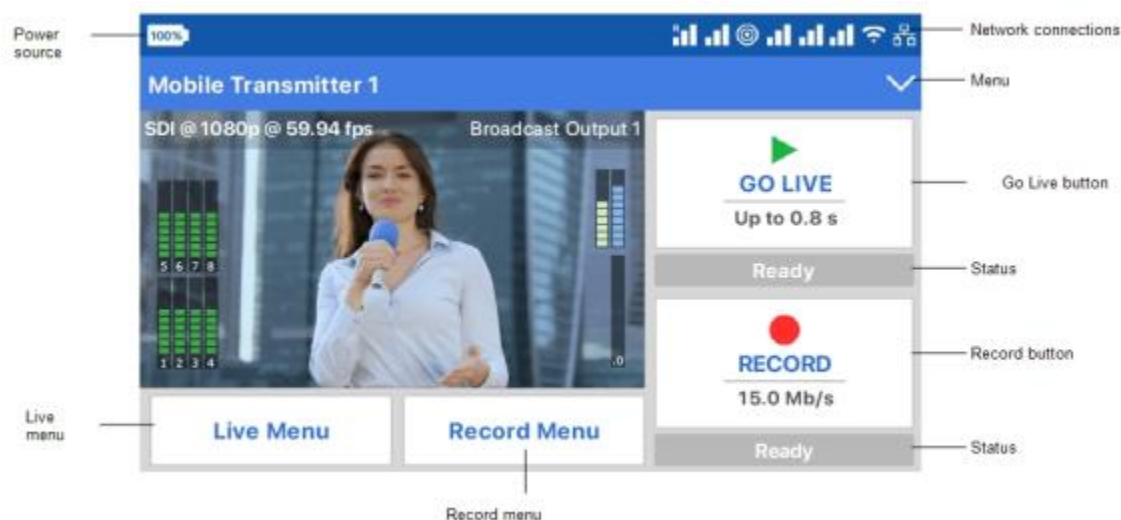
Power source

100%

Network connections

Mobile Transmitter 1

Menu

SDI @ 1080p @ 59.94 fps

Broadcast Output 1

5 6 7 8

1 2 3 4

.0

GO LIVE

Up to 0.8 s

Go Live button

Ready

Status

RECORD

15.0 Mb/s

Record button

Ready

Status

Live menu

Live Menu

Record Menu

Record menu